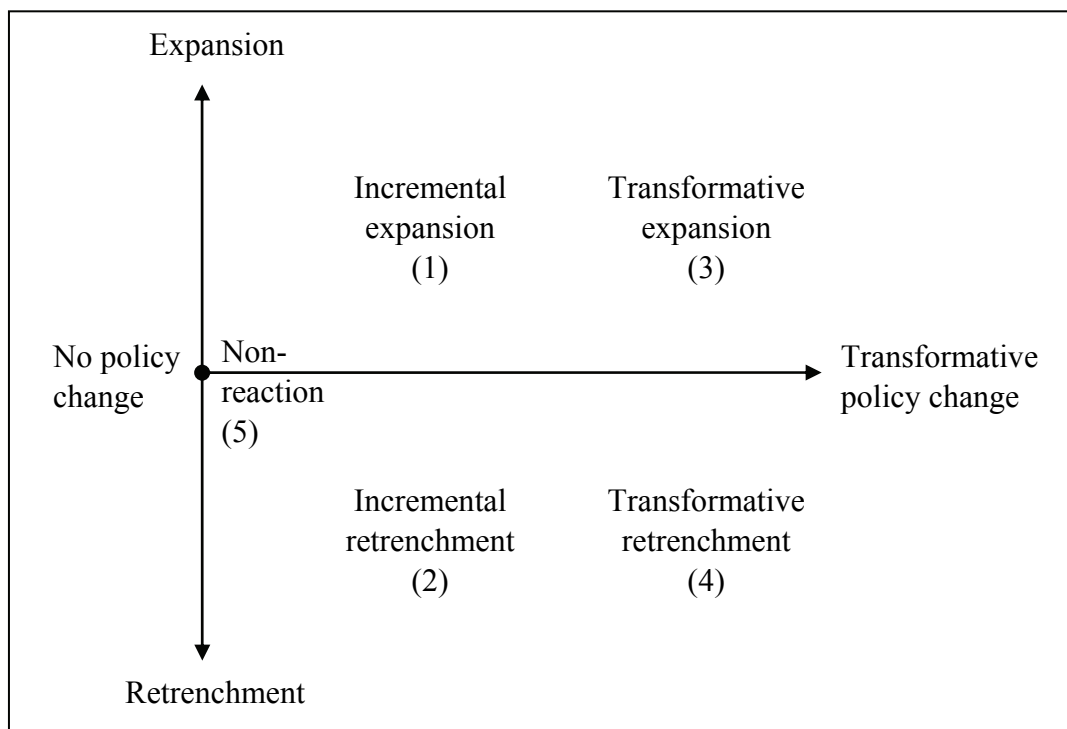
Expansion

Incremental expansion (1)

Transformative expansion (3)

No policy change

Non-reaction (5)

Transformative policy change

Incremental retrenchment (2)

Transformative retrenchment (4)

Retrenchment